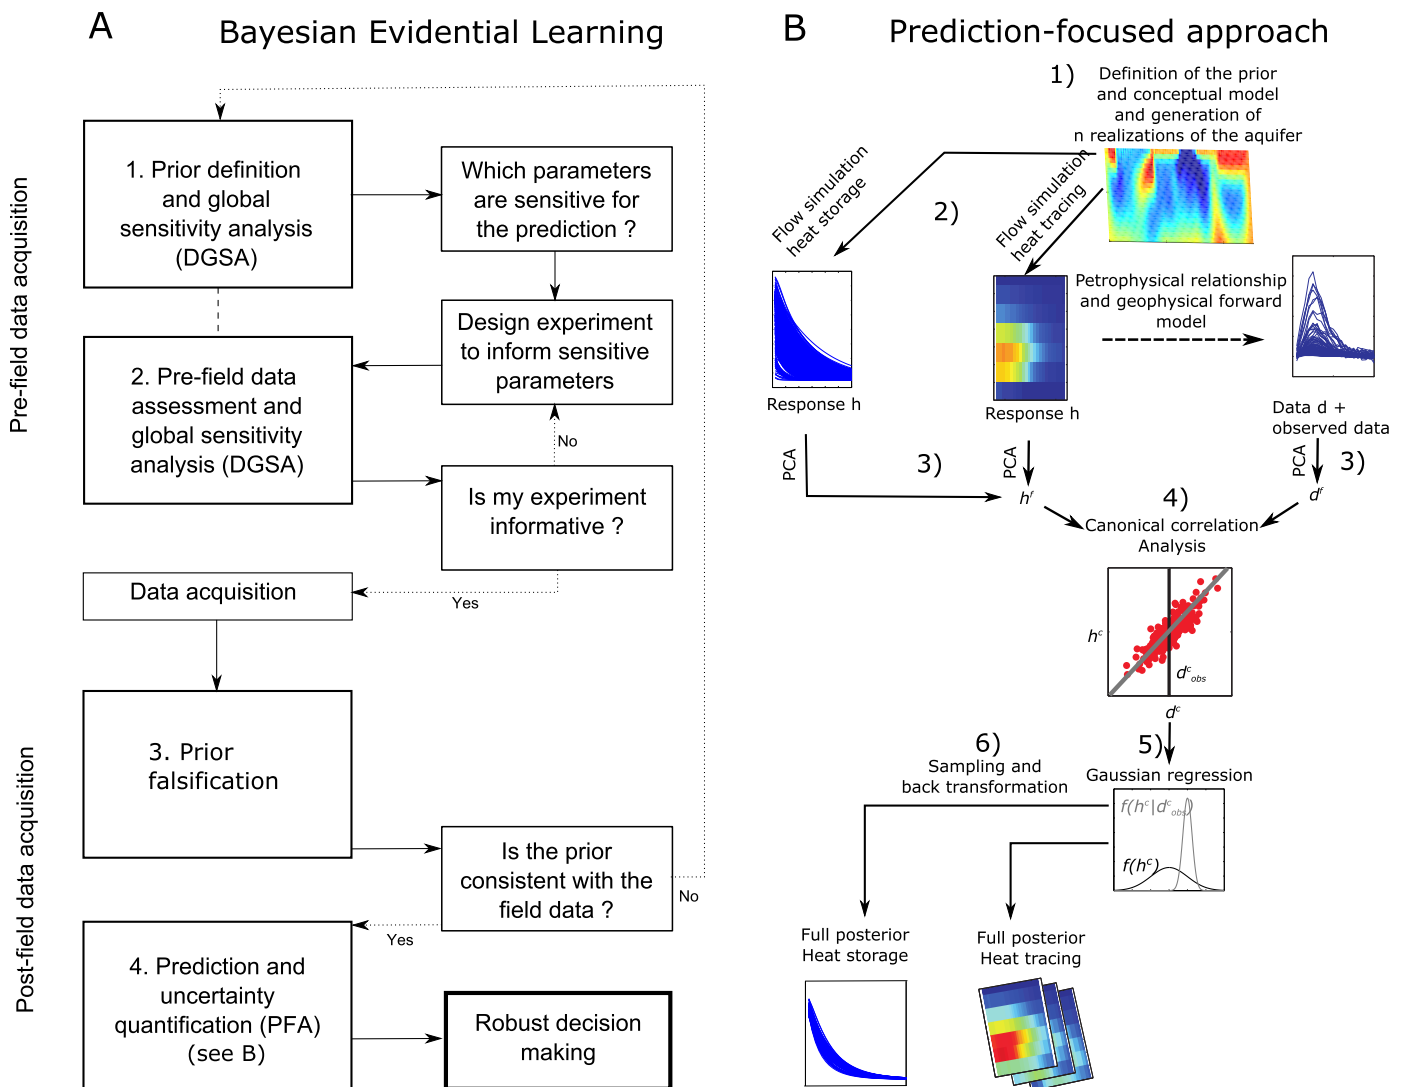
A Bayesian Evidential Learning

Pre-field data acquisition

1. Prior definition and global sensitivity analysis (DGSA)

Which parameters are sensitive for the prediction ?

Design experiment to inform sensitive parameters

2. Pre-field data assessment and global sensitivity analysis (DGSA)

No

Is my experiment informative ?

Data acquisition

Yes

Post-field data acquisition

3. Prior falsification

Is the prior consistent with the field data ?

No

Yes

4. Prediction and uncertainty quantification (PFA) (see B)

Robust decision making

B Prediction-focused approach

1) Definition of the prior and conceptual model and generation of n realizations of the aquifer

Flow simulation heat storage

2)

Flow simulation heat tracing

Petrophysical relationship and geophysical forward model

Response h

Response h

Data d + observed data

PCA

3)

PCA

$h^r$

4)

PCA

3)

$d^r$

Canonical correlation Analysis

$h^c$

$d^c_{obs}$

$d^c$

6)
Sampling and back transformation

5)
Gaussian regression

$f(h^c|d^c_{obs})$

$f(h^c)$

Full posterior Heat storage

Full posterior Heat tracing